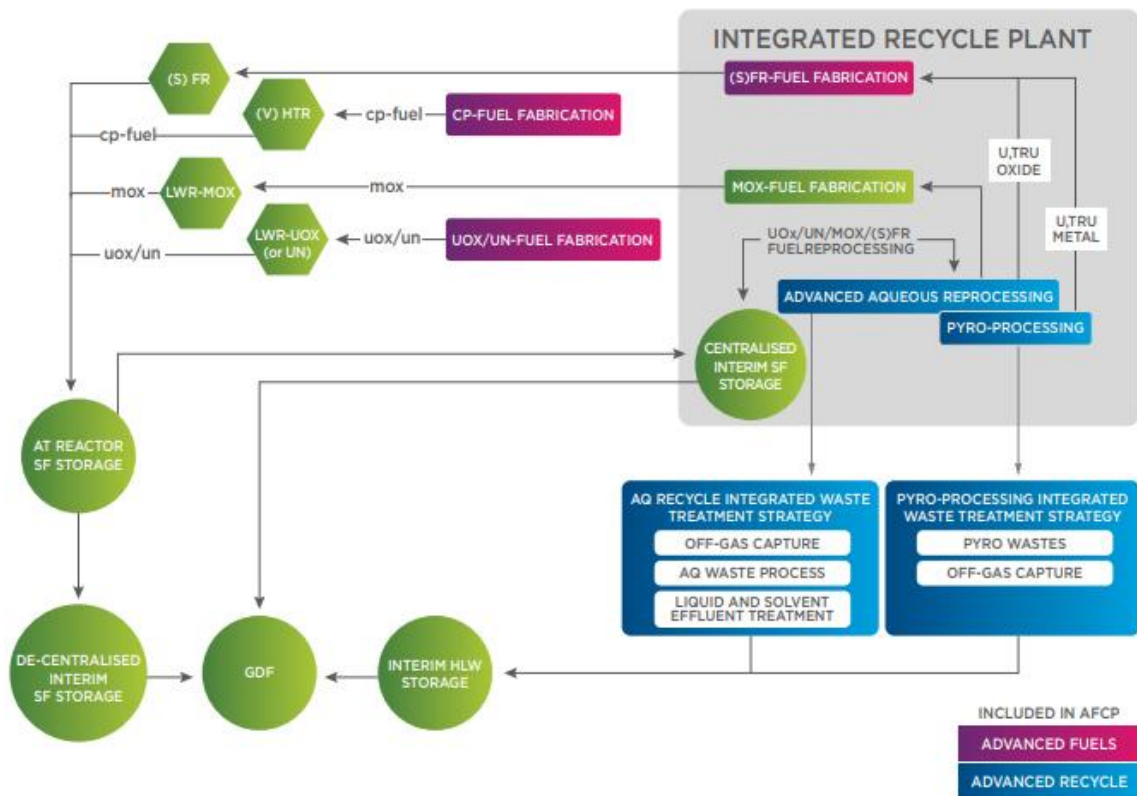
INTEGRATED RECYCLE PLANT

(S) FR

(S)FR-FUEL FABRICATION

(V) HTR

cp-fuel

CP-FUEL FABRICATION

cp-fuel

U,TRU OXIDE

mox

LWR-MOX

mox

MOX-FUEL FABRICATION

U,TRU METAL

LWR-UOX (or UN)

uox/un

UOX/UN-FUEL FABRICATION

uox/un

UOx/UN/MOX/(S)FR FUELREPROCESSING

ADVANCED AQUEOUS REPROCESSING

PYRO-PROCESSING

CENTRALISED INTERIM SF STORAGE

AT REACTOR SF STORAGE

AQ RECYCLE INTEGRATED WASTE TREATMENT STRATEGY

OFF-GAS CAPTURE

AQ WASTE PROCESS

LIQUID AND SOLVENT EFFLUENT TREATMENT

PYRO-PROCESSING INTEGRATED WASTE TREATMENT STRATEGY

PYRO WASTES

OFF-GAS CAPTURE

DE-CENTRALISED INTERIM SF STORAGE

GDF

INTERIM HLW STORAGE

INCLUDED IN AFCP

ADVANCED FUELS

ADVANCED RECYCLE